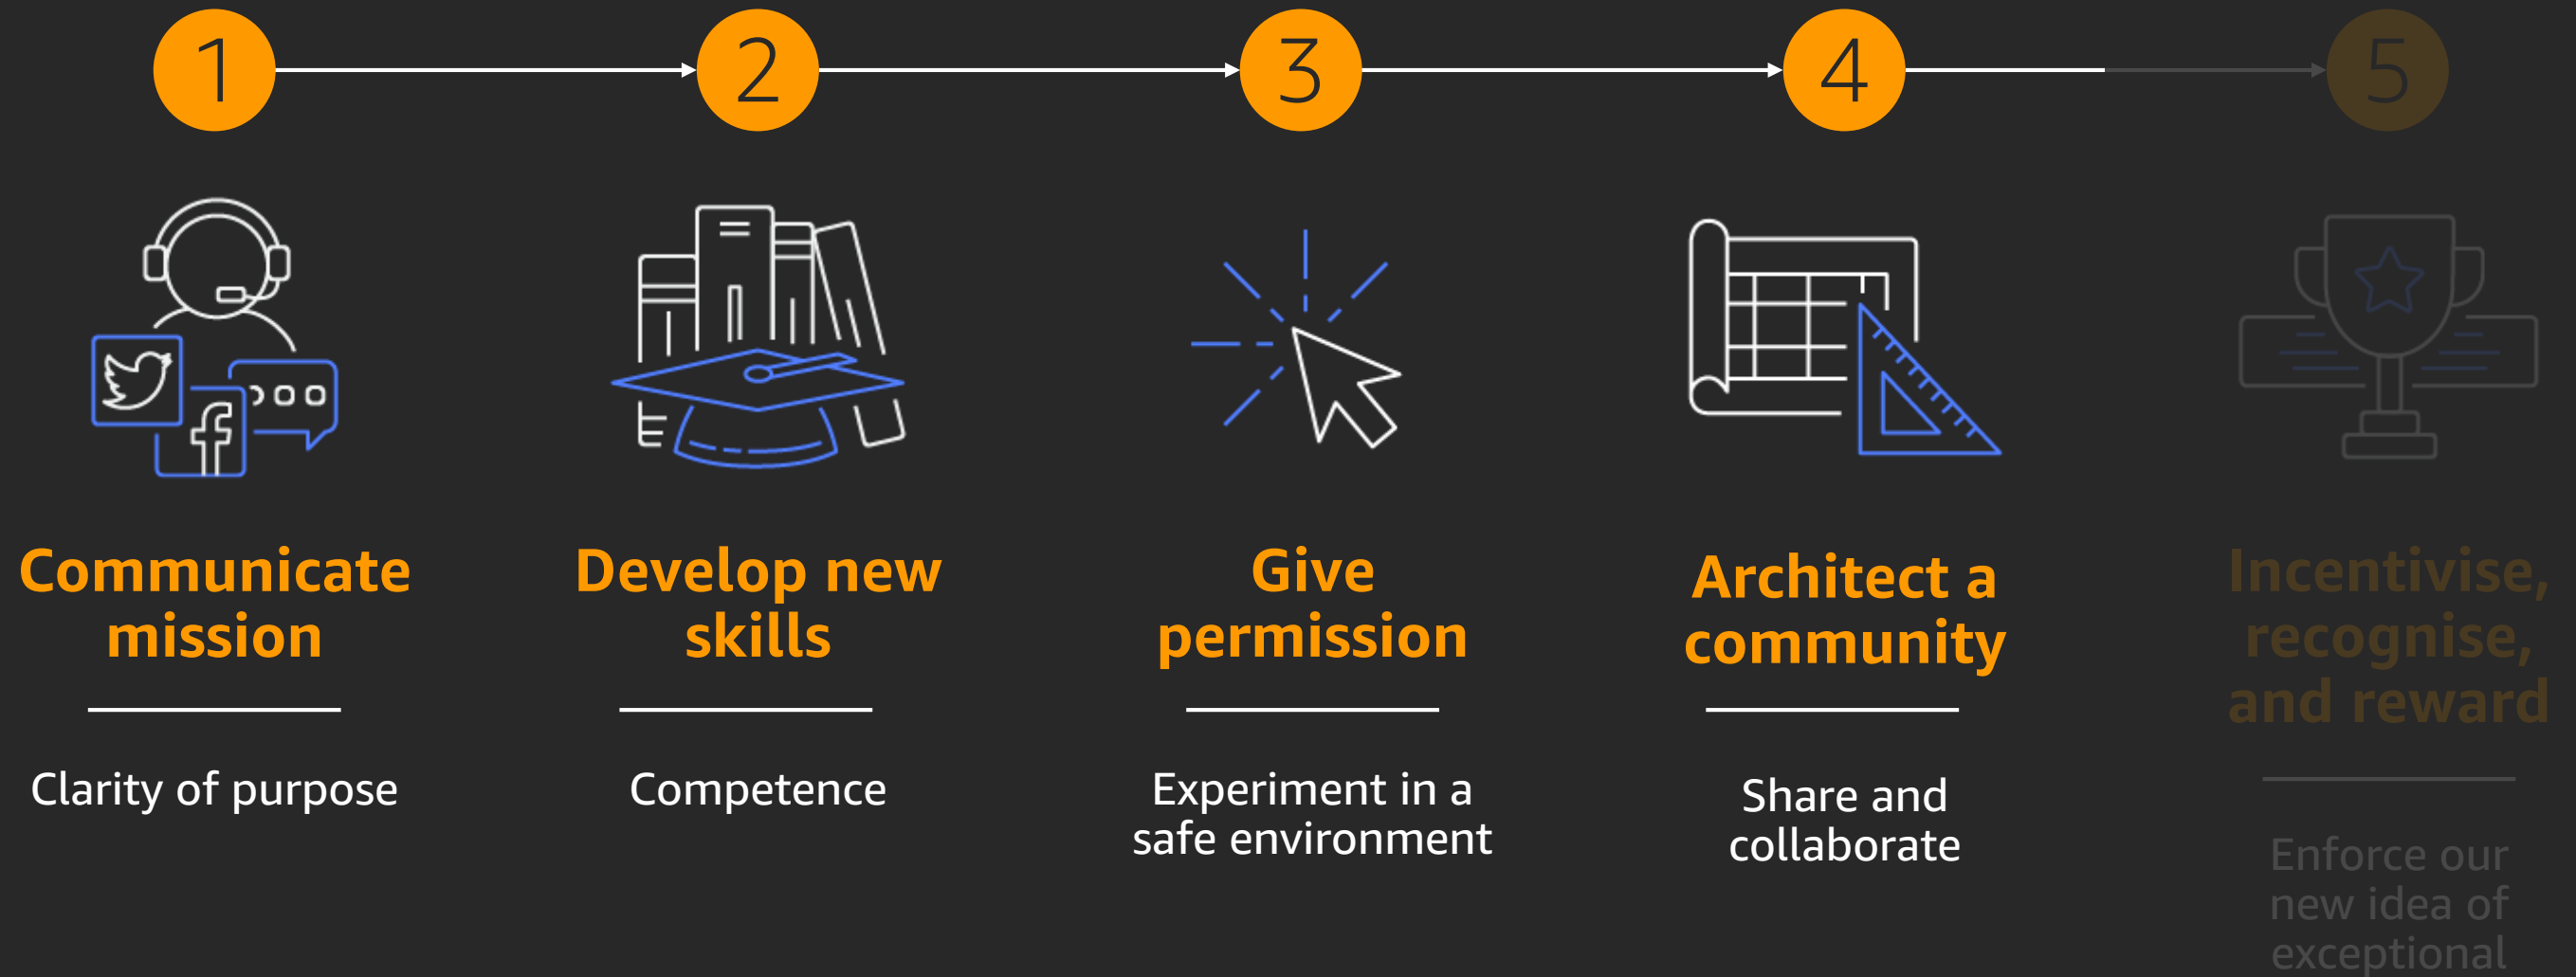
1

2

3

4

5

Communicate mission

Clarity of purpose

Develop new skills

Competence

Give permission

Experiment in a safe environment

Architect a community

Share and collaborate

Incentivise, recognise, and reward

Enforce our new idea of exceptional